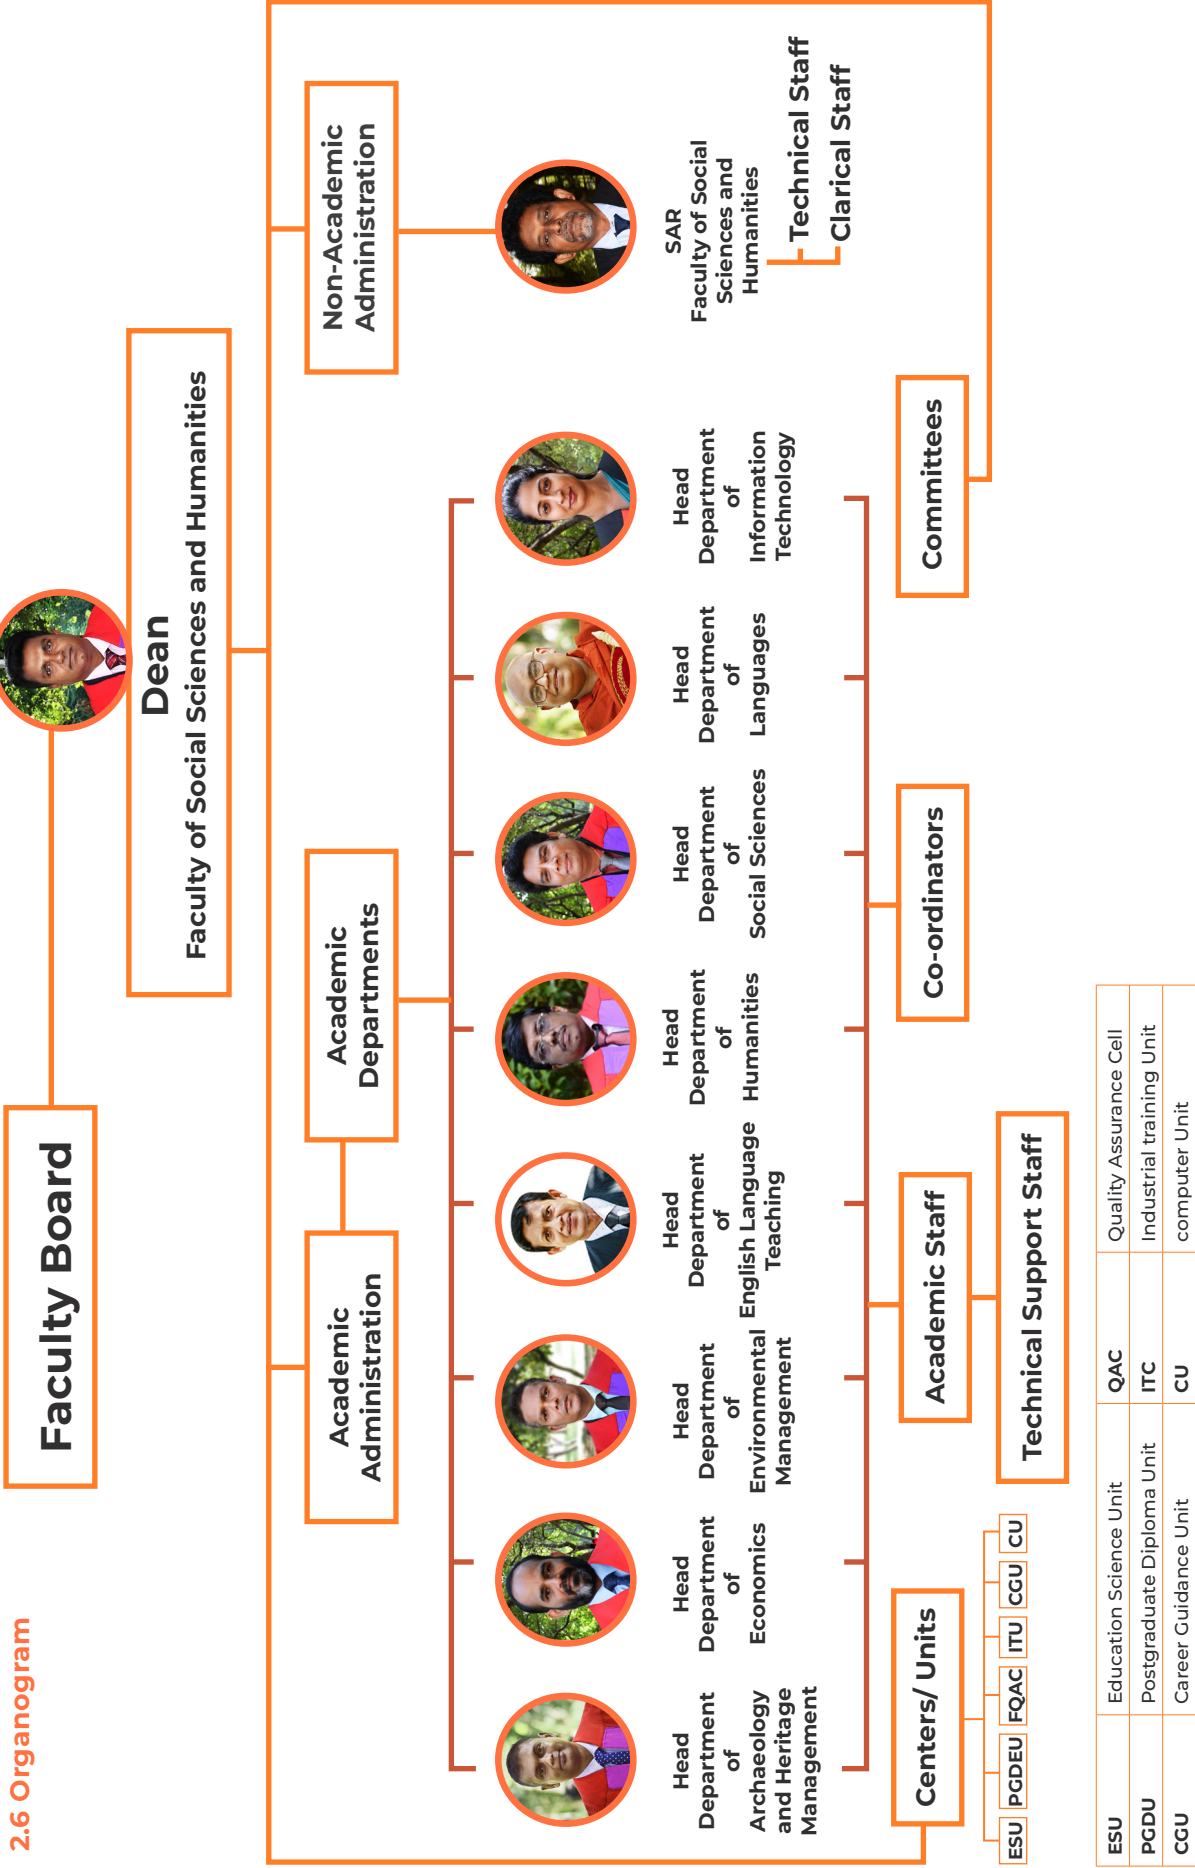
2.6 Organogram

Faculty Board

Dean
Faculty of Social Sciences and Humanities

Academic Administration

Academic Departments

Non-Academic Administration

SAR
Faculty of Social Sciences and Humanities

Technical Staff
Clarical Staff

Head Department of Archaeology and Heritage Management

Head Department of Economics

Head Department of Environmental Management

Head Department of English Language Teaching

Head Department of Humanities

Head Department of Social Sciences

Head Department of Languages

Head Department of Information Technology

Centers/ Units

ESU PGDEU FQAC ITU CGU CU

Academic Staff

Technical Support Staff

Co-ordinators

Committees

| ESU | Education Science Unit | QAC | Quality Assurance Cell |
|---|---|---|---|
| PGDU | Postgraduate Diploma Unit | ITC | Industrial training Unit |
| CGU | Career Guidance Unit | CU | computer Unit |